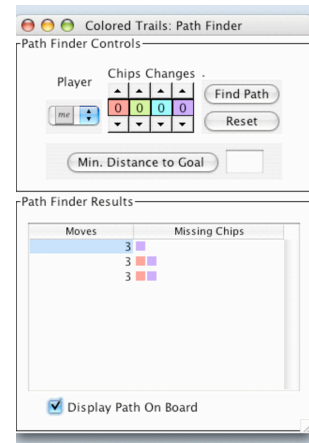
Colored Trails: Path Finder

Path Finder Controls

Player

me

Chips Changes .

| 0 | 0 | 0 | 0 |
|---|---|---|---|

Find Path

Reset

Min. Distance to Goal

Path Finder Results

| Moves | Missing Chips |
|---|---|
| 3 | |
| 3 | |
| 3 | |

Display Path On Board